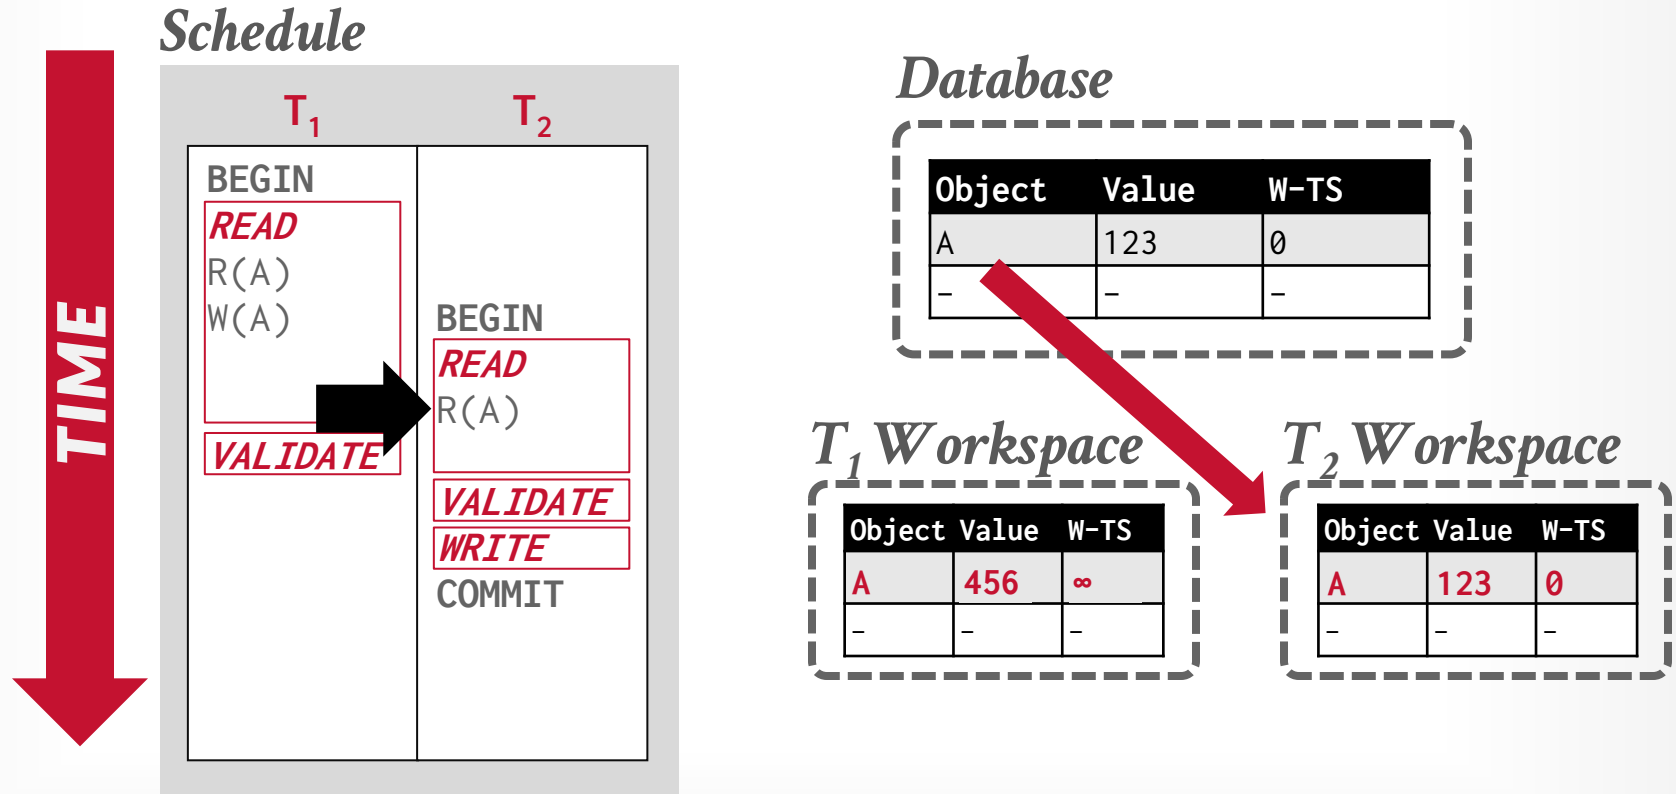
Schedule

TIME

| $T_1$ | $T_2$ |
|---|---|
| BEGIN | |
| READ | |
| R(A) | |
| W(A) | |
| | BEGIN |
| | READ |
| | R(A) |
| VALIDATE | |
| | VALIDATE |
| | WRITE |
| | COMMIT |

Database

| Object | Value | W-TS |
|---|---|---|
| A | 123 | 0 |
| – | – | – |

$T_1$ Workspace

| Object | Value | W-TS |
|---|---|---|
| A | 456 | ∞ |
| – | – | – |

$T_2$ Workspace

| Object | Value | W-TS |
|---|---|---|
| A | 123 | 0 |
| – | – | – |